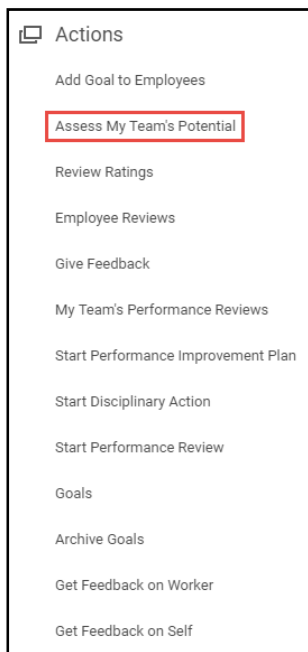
Actions

Add Goal to Employees

Assess My Team's Potential

Review Ratings

Employee Reviews

Give Feedback

My Team's Performance Reviews

Start Performance Improvement Plan

Start Disciplinary Action

Start Performance Review

Goals

Archive Goals

Get Feedback on Worker

Get Feedback on Self